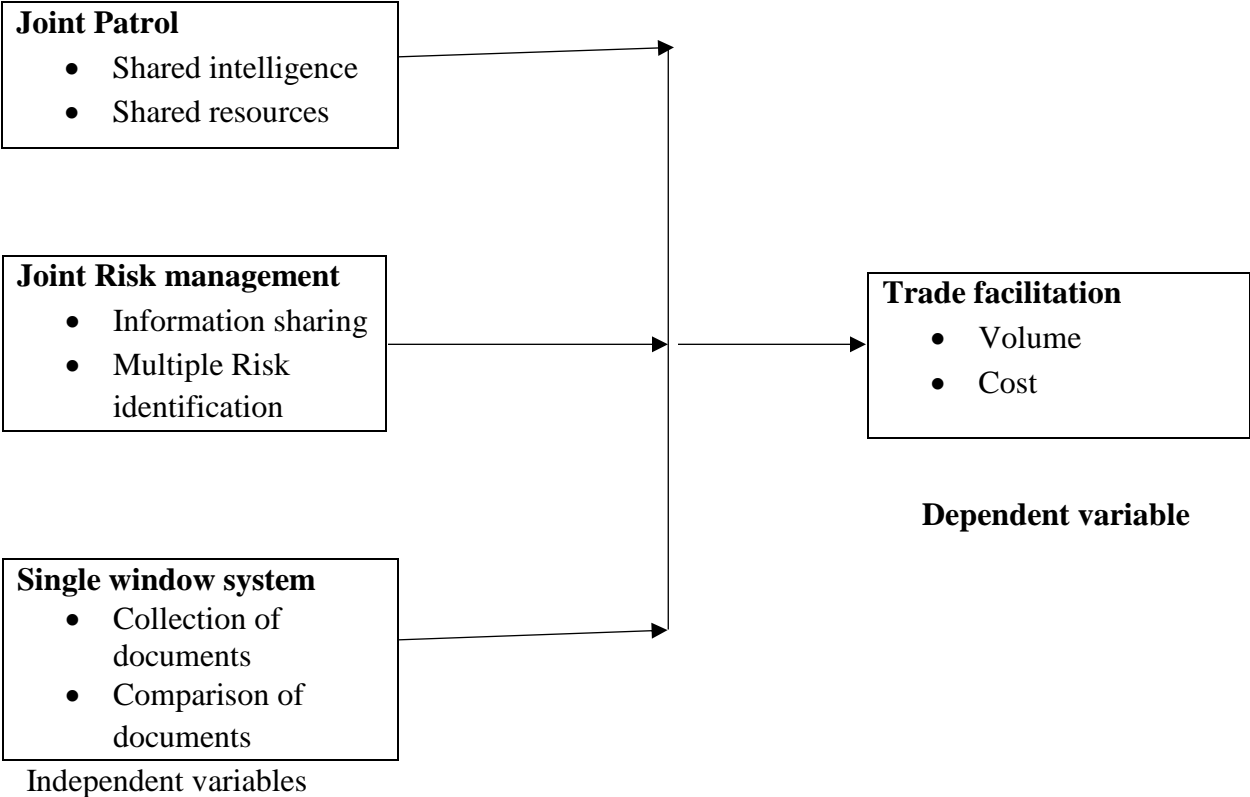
**Joint Patrol**
- Shared intelligence
- Shared resources

**Joint Risk management**
- Information sharing
- Multiple Risk identification

**Trade facilitation**
- Volume
- Cost

**Dependent variable**

**Single window system**
- Collection of documents
- Comparison of documents

Independent variables